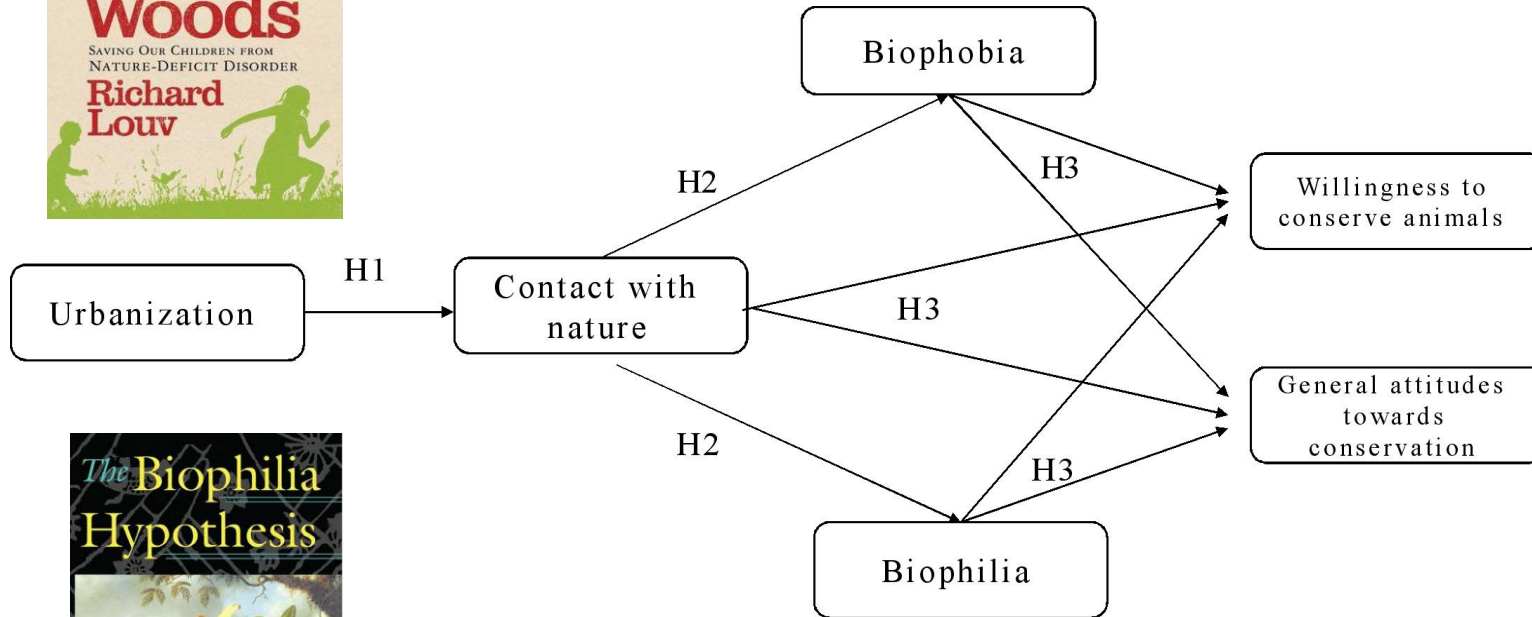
Woods
Saving Our Children from Nature-Deficit Disorder
Richard Louv

The Biophilia Hypothesis

Biophobia

H2

H3

Willingness to conserve animals

Urbanization

H1

Contact with nature

H3

General attitudes towards conservation

H2

H3

Biophilia